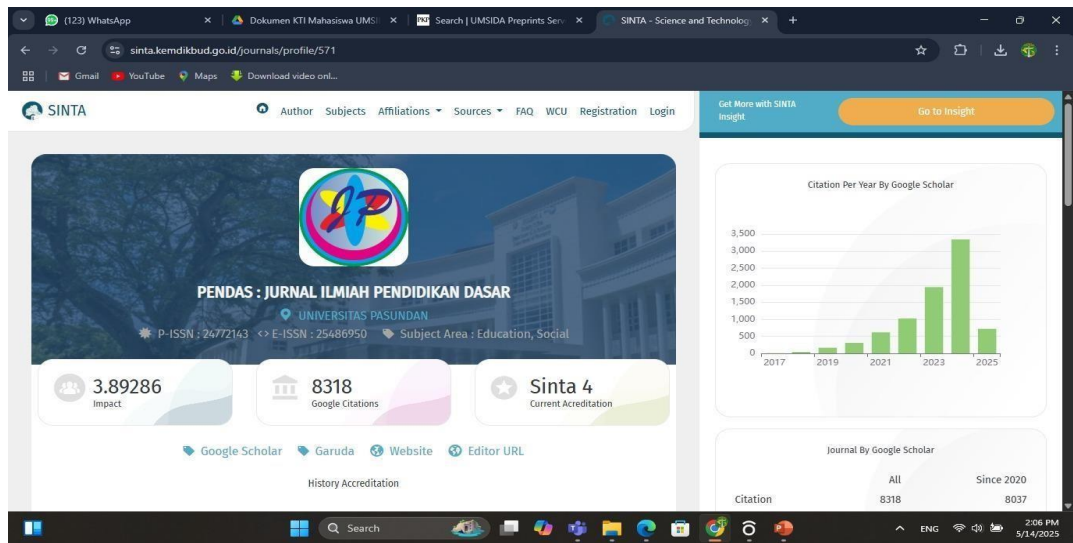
(123) WhatsApp
Dokumen KTI Mahasiswa UMSI
Search | UMSIDA Preprints Serv
SINTA - Science and Technolog

sinta.kemdikbud.go.id/journals/profile/571

Gmail YouTube Maps Download video onl...

SINTA
Author Subjects Affiliations Sources FAQ WCU Registration Login
Get More with SINTA Insight
Go to Insight

PENDAS : JURNAL ILMIAH PENDIDIKAN DASAR
UNIVERSITAS PASUNDAN
P-ISSN : 24772143 E-ISSN : 25486950 Subject Area : Education, Social

3.89286
Impact
8318
Google Citations
Sinta 4
Current Acreditation

Google Scholar Garuda Website Editor URL

History Accreditation

Citation Per Year By Google Scholar
3,500
3,000
2,500
2,000
1,500
1,000
500
0
2017 2019 2021 2023 2025

Journal By Google Scholar
| | All | Since 2020 |
|---|---|---|
| Citation | 8318 | 8037 |

Search
ENG 2:06 PM 5/14/2025